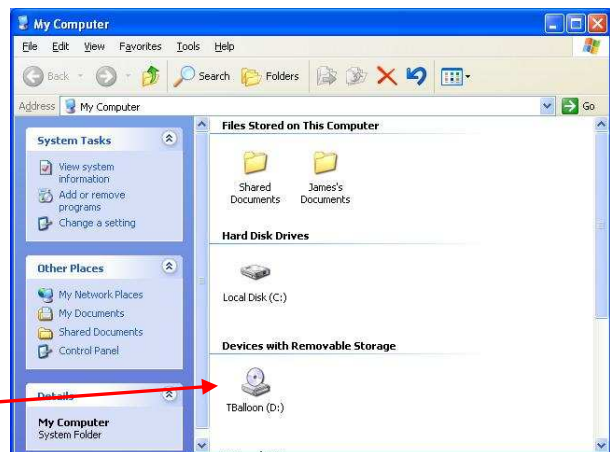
My Computer

File Edit View Favorites Tools Help

Back Search Folders

Address My Computer Go

System Tasks

View system information
Add or remove programs
Change a setting

Other Places

My Network Places
My Documents
Shared Documents
Control Panel

Details

My Computer
System Folder

Files Stored on This Computer

Shared Documents
James's Documents

Hard Disk Drives

Local Disk (C:)

Devices with Removable Storage

TBalloon (D:)